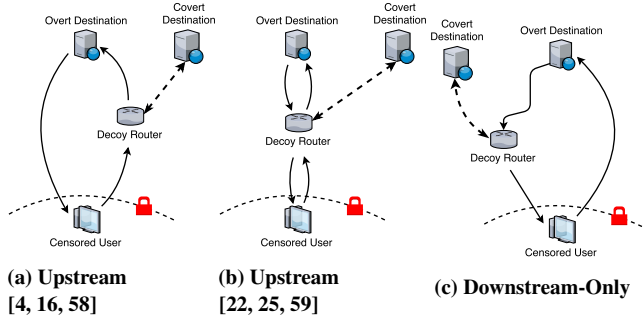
Overt Destination

Covert Destination

Decoy Router

Censored User

(a) Upstream [4, 16, 58]

Overt Destination

Covert Destination

Decoy Router

Censored User

(b) Upstream [22, 25, 59]

Covert Destination

Overt Destination

Decoy Router

Censored User

(c) Downstream-Only